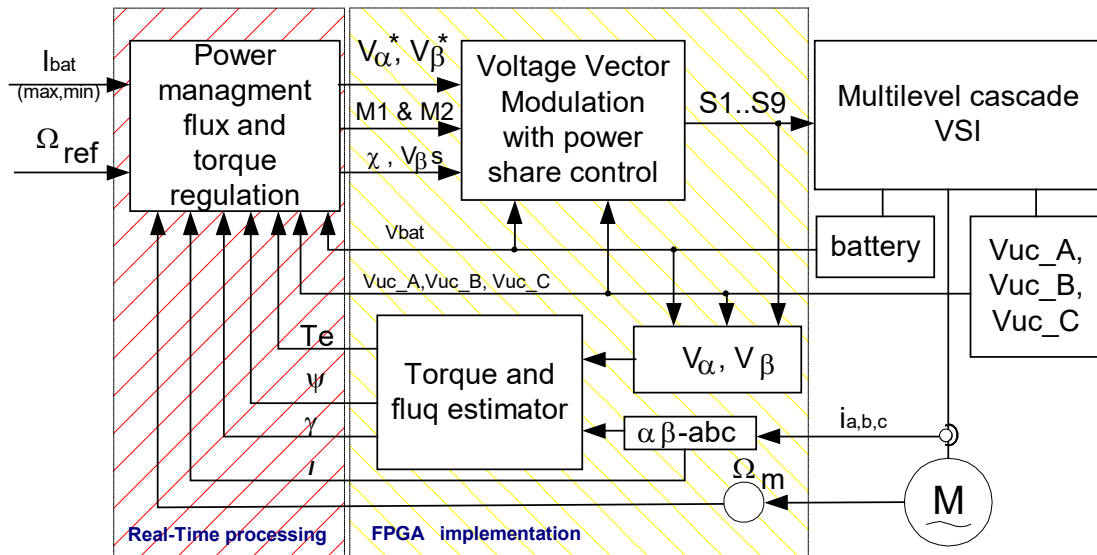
$I_{bat}$
(max,min)
$\Omega_{ref}$
Power managment flux and torque regulation
$V_\alpha^*$, $V_\beta^*$
M1 & M2
$\chi$ , $V_\beta$s
Voltage Vector Modulation with power share control
S1..S9
Multilevel cascade VSI
Vbat
battery
Vuc_A,Vuc_B, Vuc_C
Vuc_A, Vuc_B, Vuc_C
Te
$\psi$
$\gamma$
$\imath$
Torque and fluq estimator
$V_\alpha$, $V_\beta$
$\alpha\beta$-abc
$i_{a,b,c}$
$\Omega_m$
M
Real-Time processing
FPGA implementation